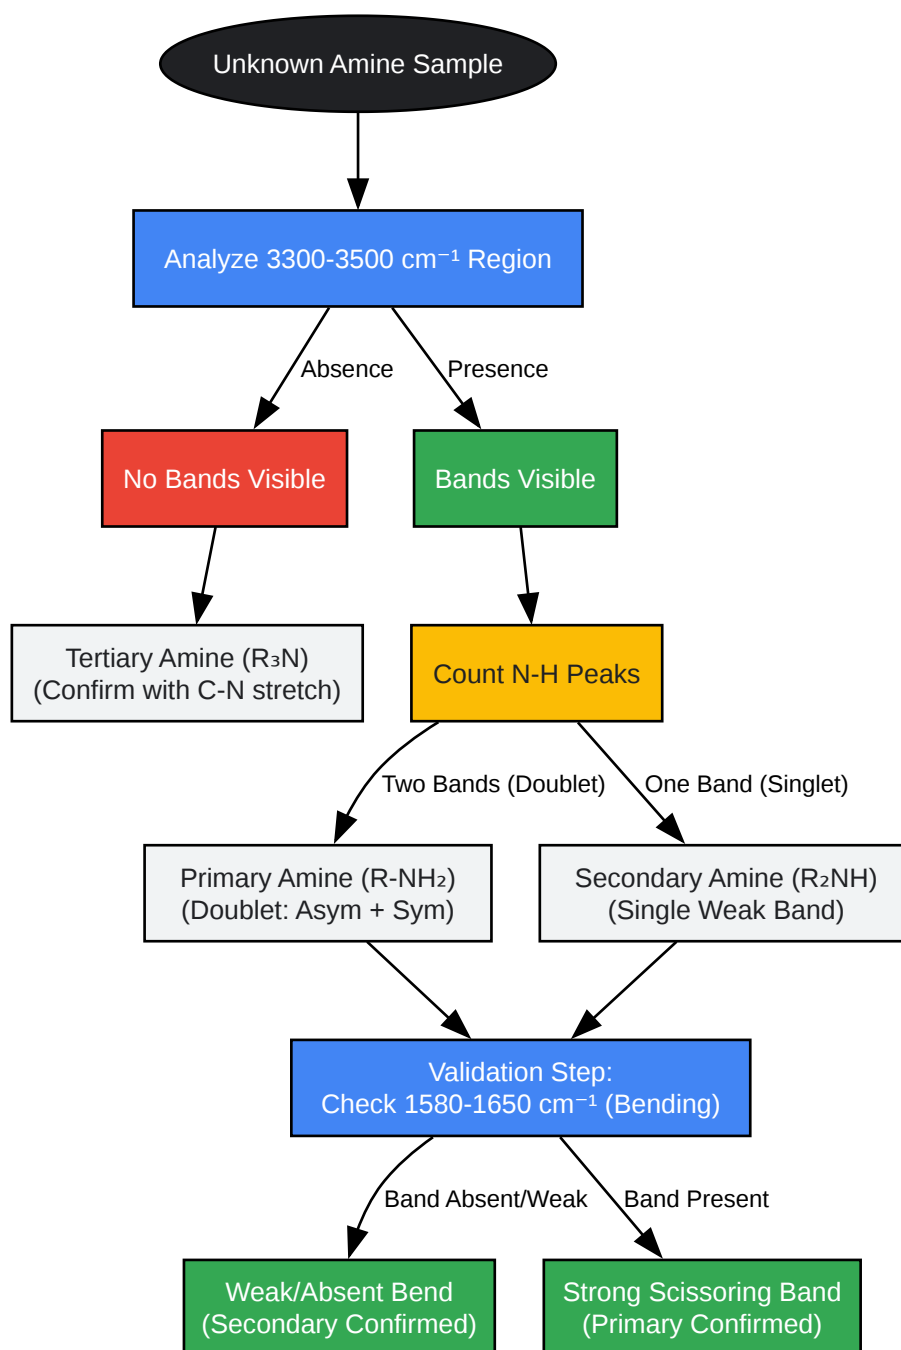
Unknown Amine Sample

Analyze 3300-3500 $cm^{-1}$ Region

Absence

Presence

No Bands Visible

Bands Visible

Tertiary Amine ($R_3N$)
(Confirm with C-N stretch)

Count N-H Peaks

Two Bands (Doublet)

One Band (Singlet)

Primary Amine ($R-NH_2$)
(Doublet: Asym + Sym)

Secondary Amine ($R_2NH$)
(Single Weak Band)

Validation Step:
Check 1580-1650 $cm^{-1}$ (Bending)

Band Absent/Weak

Band Present

Weak/Absent Bend
(Secondary Confirmed)

Strong Scissoring Band
(Primary Confirmed)